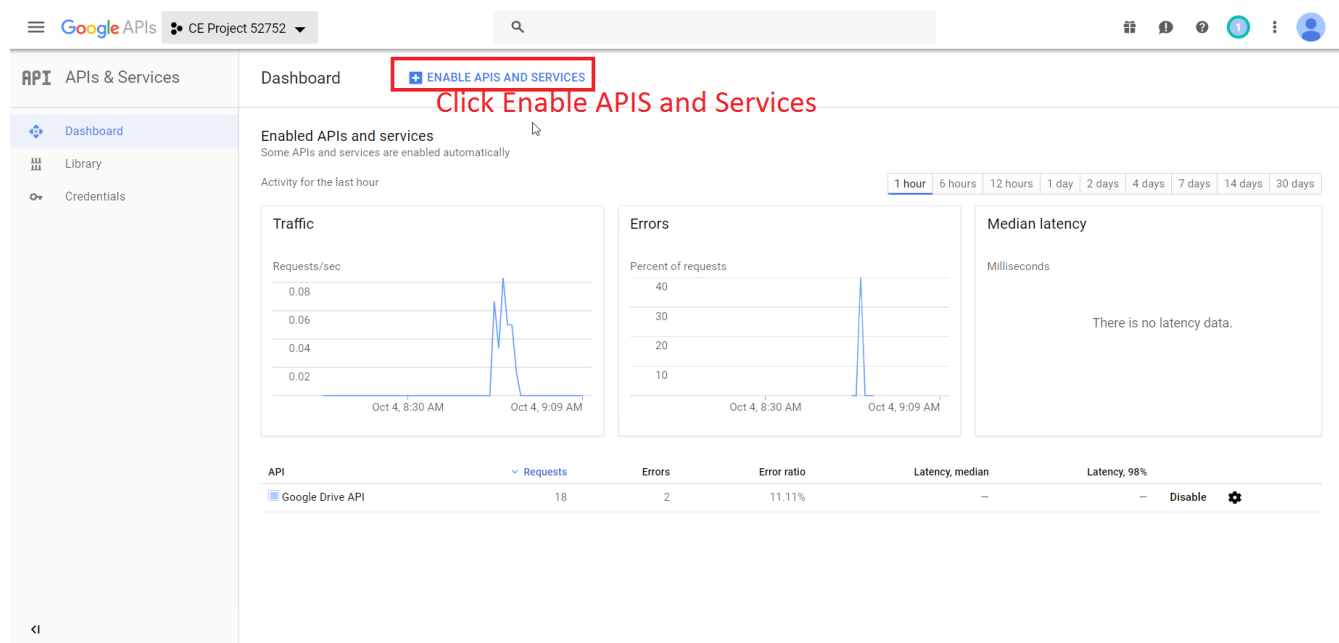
Google APIs CE Project 52752

1

API APIs & Services

Dashboard

ENABLE APIS AND SERVICES

Click Enable APIS and Services

Dashboard
Library
Credentials

Enabled APIs and services
Some APIs and services are enabled automatically

Activity for the last hour

| 1 hour | 6 hours | 12 hours | 1 day | 2 days | 4 days | 7 days | 14 days | 30 days |
|---|---|---|---|---|---|---|---|---|

Traffic
Requests/sec
0.08
0.06
0.04
0.02
Oct 4, 8:30 AM Oct 4, 9:09 AM

Errors
Percent of requests
40
30
20
10
Oct 4, 8:30 AM Oct 4, 9:09 AM

Median latency
Milliseconds
There is no latency data.

| API | Requests | Errors | Error ratio | Latency, median | Latency, 98% | | |
|---|---|---|---|---|---|---|---|
| Google Drive API | 18 | 2 | 11.11% | — | — | Disable | |